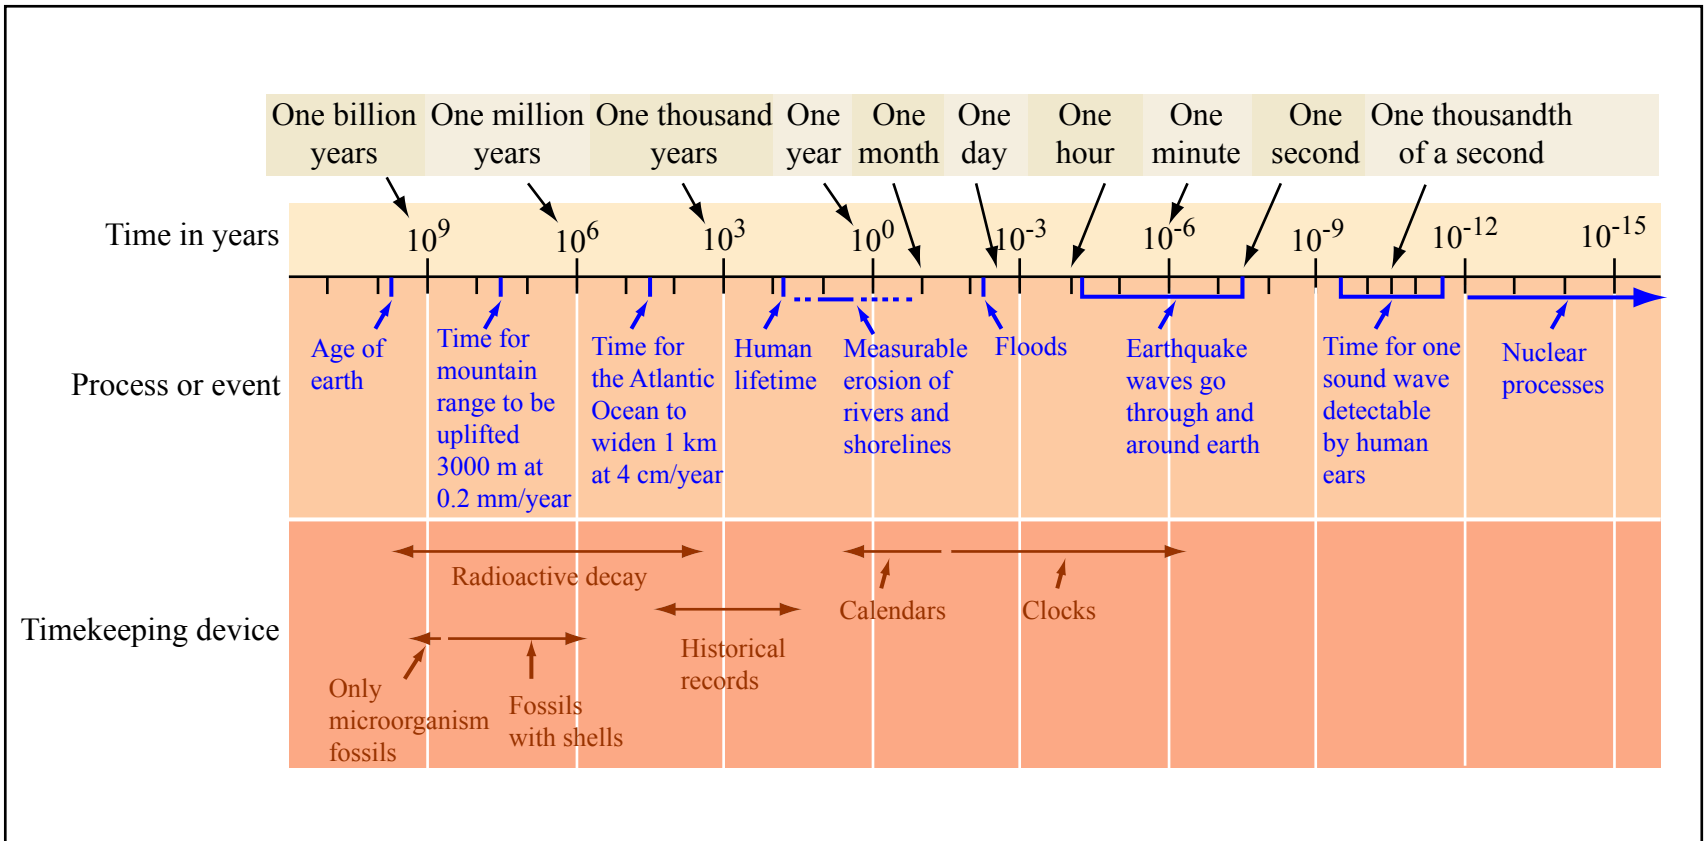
One billion years | One million years | One thousand years | One year | One month | One day | One hour | One minute | One second | One thousandth of a second

Time in years

$10^9$ $10^6$ $10^3$ $10^0$ $10^{-3}$ $10^{-6}$ $10^{-9}$ $10^{-12}$ $10^{-15}$

Process or event

Age of earth

Time for mountain range to be uplifted 3000 m at 0.2 mm/year

Time for the Atlantic Ocean to widen 1 km at 4 cm/year

Human lifetime

Measurable erosion of rivers and shorelines

Floods

Earthquake waves go through and around earth

Time for one sound wave detectable by human ears

Nuclear processes

Timekeeping device

Radioactive decay

Calendars

Clocks

Historical records

Only microorganism fossils

Fossils with shells